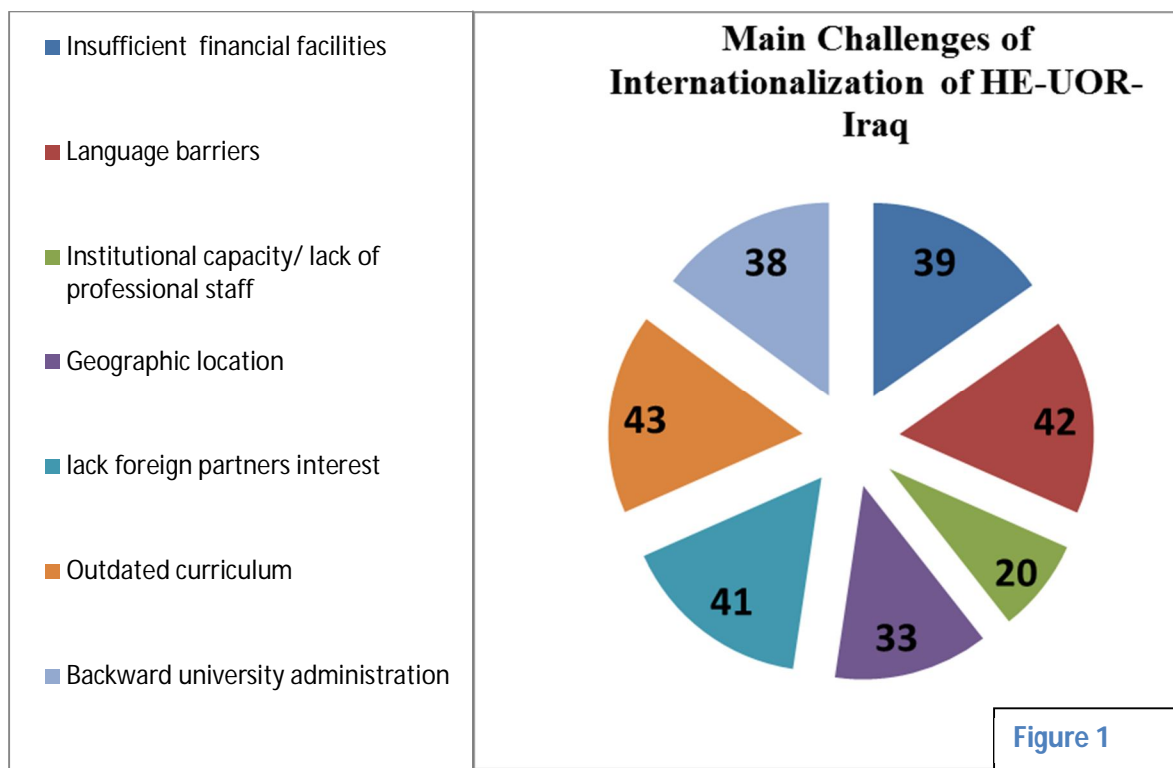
Insufficient financial facilities

Language barriers

Institutional capacity/ lack of professional staff

Geographic location

lack foreign partners interest

Outdated curriculum

Backward university administration

Main Challenges of Internationalization of HE-UOR-Iraq

39

42

20

33

41

43

38

Figure 1